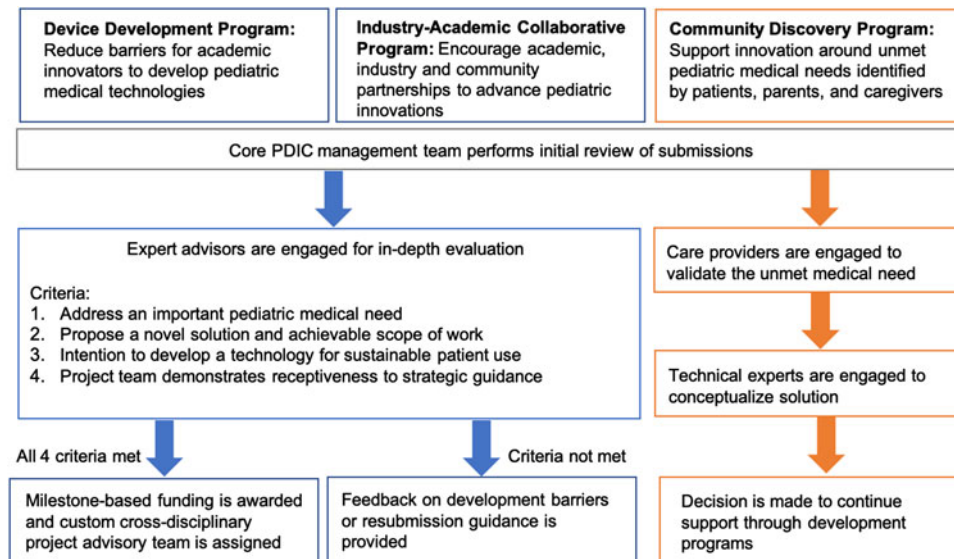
**Device Development Program:** Reduce barriers for academic innovators to develop pediatric medical technologies

**Industry-Academic Collaborative Program:** Encourage academic, industry and community partnerships to advance pediatric innovations

**Community Discovery Program:** Support innovation around unmet pediatric medical needs identified by patients, parents, and caregivers

Core PDIC management team performs initial review of submissions

Expert advisors are engaged for in-depth evaluation

Criteria:
1. Address an important pediatric medical need
2. Propose a novel solution and achievable scope of work
3. Intention to develop a technology for sustainable patient use
4. Project team demonstrates receptiveness to strategic guidance

Care providers are engaged to validate the unmet medical need

Technical experts are engaged to conceptualize solution

All 4 criteria met

Criteria not met

Milestone-based funding is awarded and custom cross-disciplinary project advisory team is assigned

Feedback on development barriers or resubmission guidance is provided

Decision is made to continue support through development programs